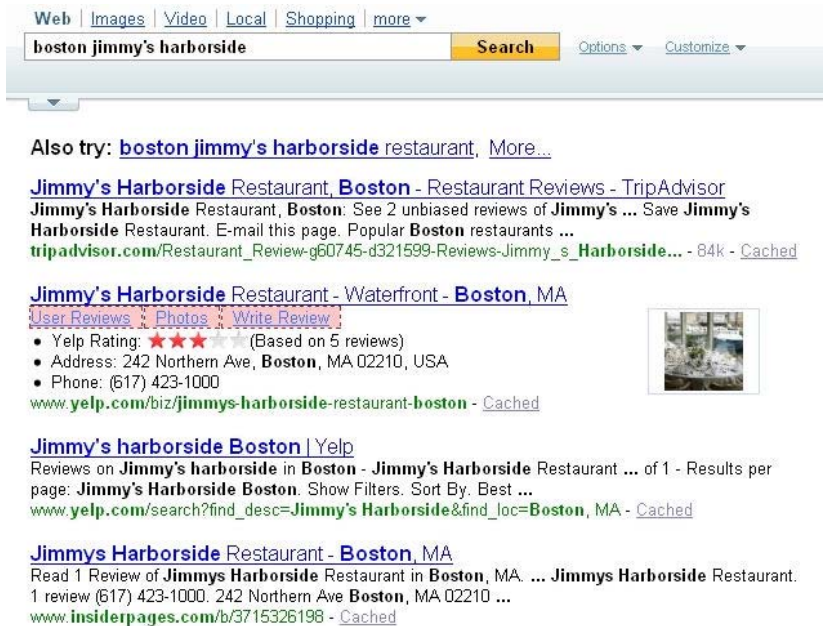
Web | Images | Video | Local | Shopping | more ▾

boston jimmy's harborside

Search

Options ▾ Customize ▾

Also try: boston jimmy's harborside restaurant, More...

Jimmy's Harborside Restaurant, Boston - Restaurant Reviews - TripAdvisor
Jimmy's Harborside Restaurant, Boston: See 2 unbiased reviews of Jimmy's ... Save Jimmy's Harborside Restaurant. E-mail this page. Popular Boston restaurants ...
tripadvisor.com/Restaurant_Review-g60745-d321599-Reviews-Jimmy_s_Harborside... - 84k - Cached

Jimmy's Harborside Restaurant - Waterfront - Boston, MA
User Reviews | Photos | Write Review
• Yelp Rating: (Based on 5 reviews)
• Address: 242 Northern Ave, Boston, MA 02210, USA
• Phone: (617) 423-1000
www.yelp.com/biz/jimmys-harborside-restaurant-boston - Cached

Jimmy's harborside Boston | Yelp
Reviews on Jimmy's harborside in Boston - Jimmy's Harborside Restaurant ... of 1 - Results per page: Jimmy's Harborside Boston. Show Filters. Sort By. Best ...
www.yelp.com/search?find_desc=Jimmy's Harborside&find_loc=Boston, MA - Cached

Jimmys Harborside Restaurant - Boston, MA
Read 1 Review of Jimmys Harborside Restaurant in Boston, MA. ... Jimmys Harborside Restaurant. 1 review (617) 423-1000. 242 Northern Ave Boston, MA 02210 ...
www.insiderpages.com/b/3715326198 - Cached